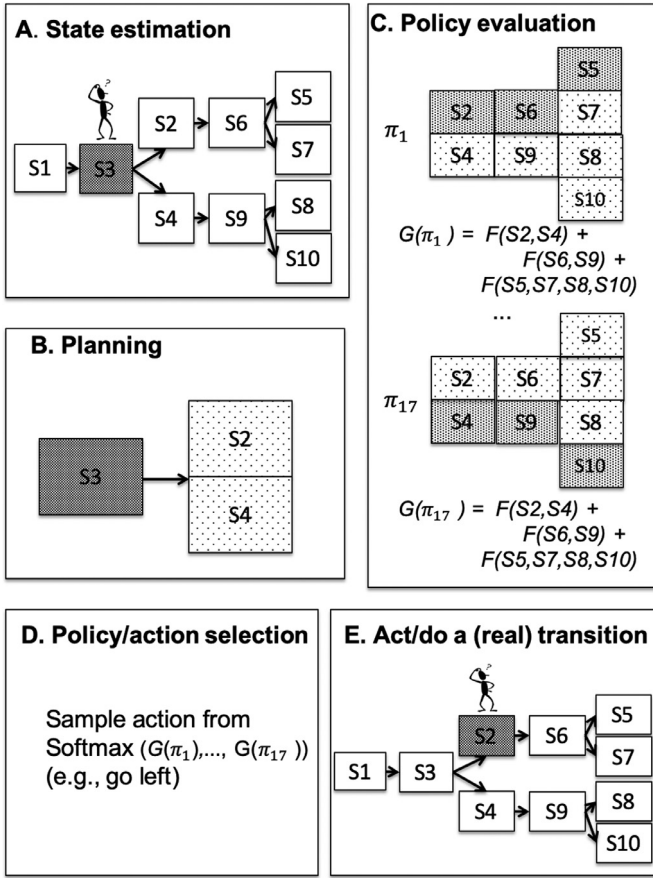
A. State estimation

S1 S3 S2 S6 S5 S7 S4 S9 S8 S10

B. Planning

S3 S2 S4

C. Policy evaluation

$\pi_1$

S5
S2 S6 S7
S4 S9 S8
S10

$G(\pi_1)$ = F(S2,S4) + F(S6,S9) + F(S5,S7,S8,S10)

...

$\pi_{17}$

S5
S2 S6 S7
S4 S9 S8
S10

$G(\pi_{17})$ = F(S2,S4) + F(S6,S9) + F(S5,S7,S8,S10)

D. Policy/action selection

Sample action from Softmax ($G(\pi_1)$,..., $G(\pi_{17})$) (e.g., go left)

E. Act/do a (real) transition

S1 S3 S2 S6 S5 S7 S4 S9 S8 S10